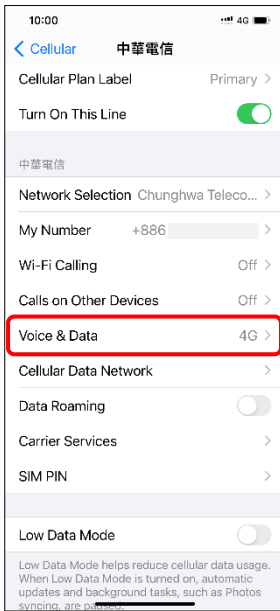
10:00

4G

< Cellular

中華電信

Cellular Plan Label

Primary >

Turn On This Line

中華電信

Network Selection

Chunghwa Teleco... >

My Number

+886

Wi-Fi Calling

Off >

Calls on Other Devices

Off >

Voice & Data

4G >

Cellular Data Network >

Data Roaming

Carrier Services >

SIM PIN >

Low Data Mode

Low Data Mode helps reduce cellular data usage. When Low Data Mode is turned on, automatic updates and background tasks, such as Photos syncing, are paused.